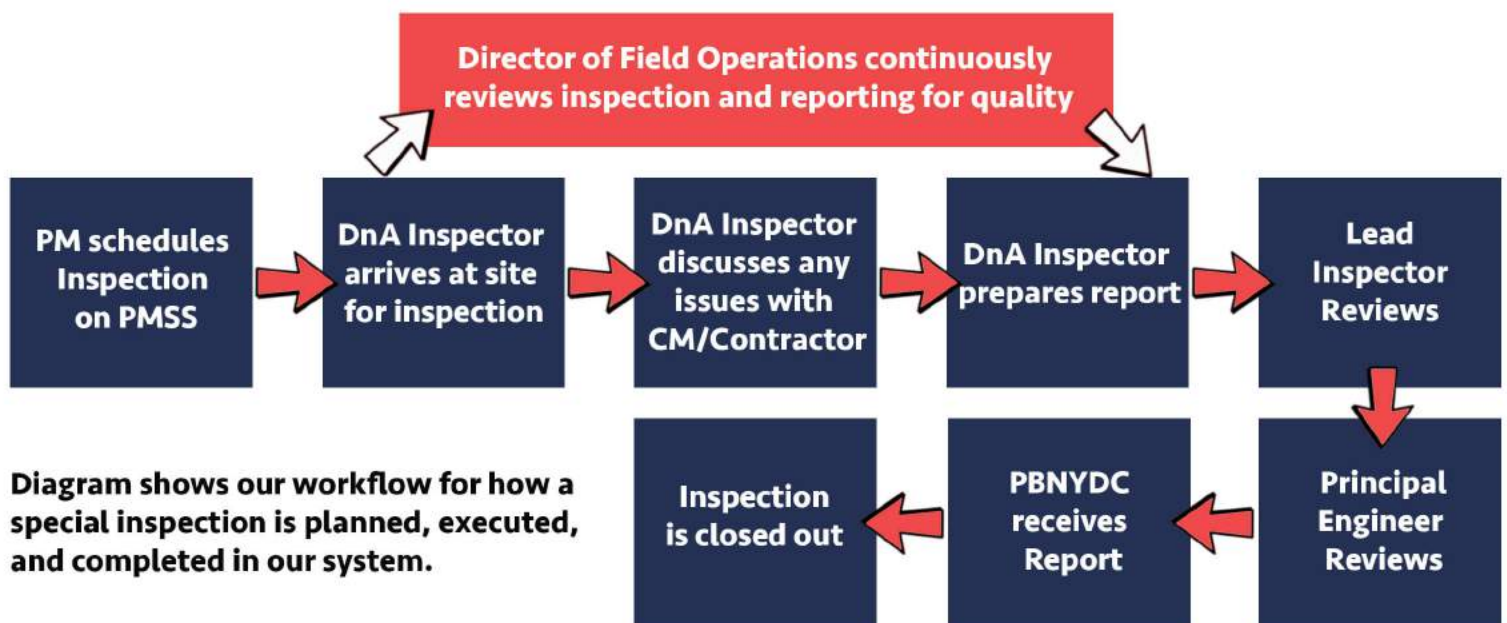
Director of Field Operations continuously reviews inspection and reporting for quality

PM schedules Inspection on PMSS

DnA Inspector arrives at site for inspection

DnA Inspector discusses any issues with CM/Contractor

DnA Inspector prepares report

Lead Inspector Reviews

Principal Engineer Reviews

PBNYDC receives Report

Inspection is closed out

Diagram shows our workflow for how a special inspection is planned, executed, and completed in our system.